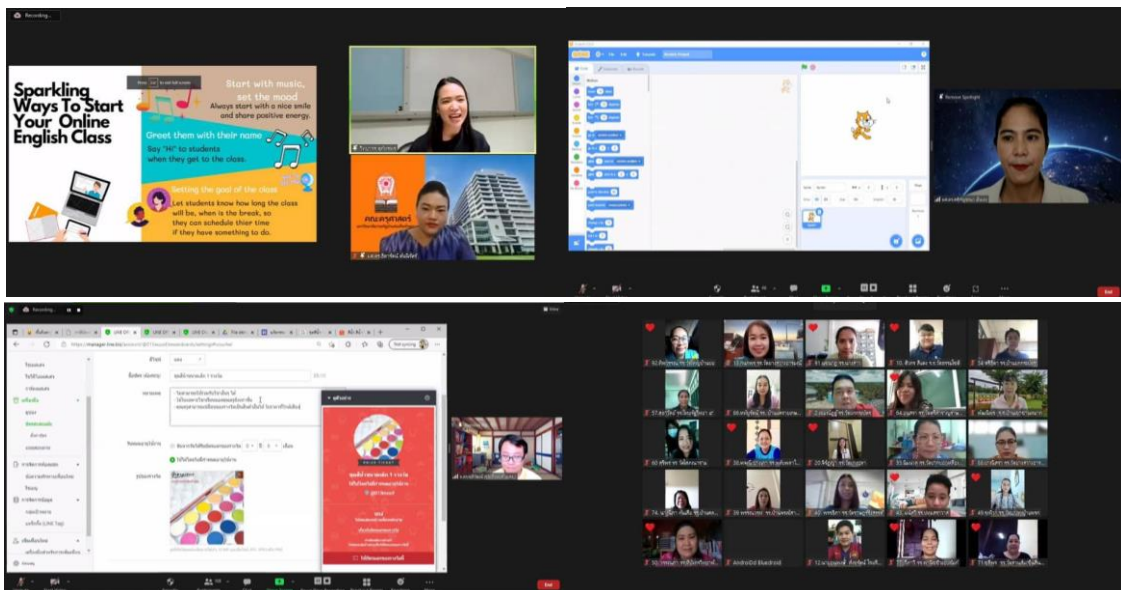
Recording...

Sparkling Ways To Start Your Online English Class

Start with music, set the mood
Always start with a nice smile and share positive energy.

Greet them with their name
Say "Hi" to students when they get to the class.

Setting the goal of the class
Let students know how long the class will be, when is the break, so they can schedule their time if they have something to do.

คณะครุศาสตร์

Remove Spotlight

End

Recording...

End

AndroidOid Bluestroid